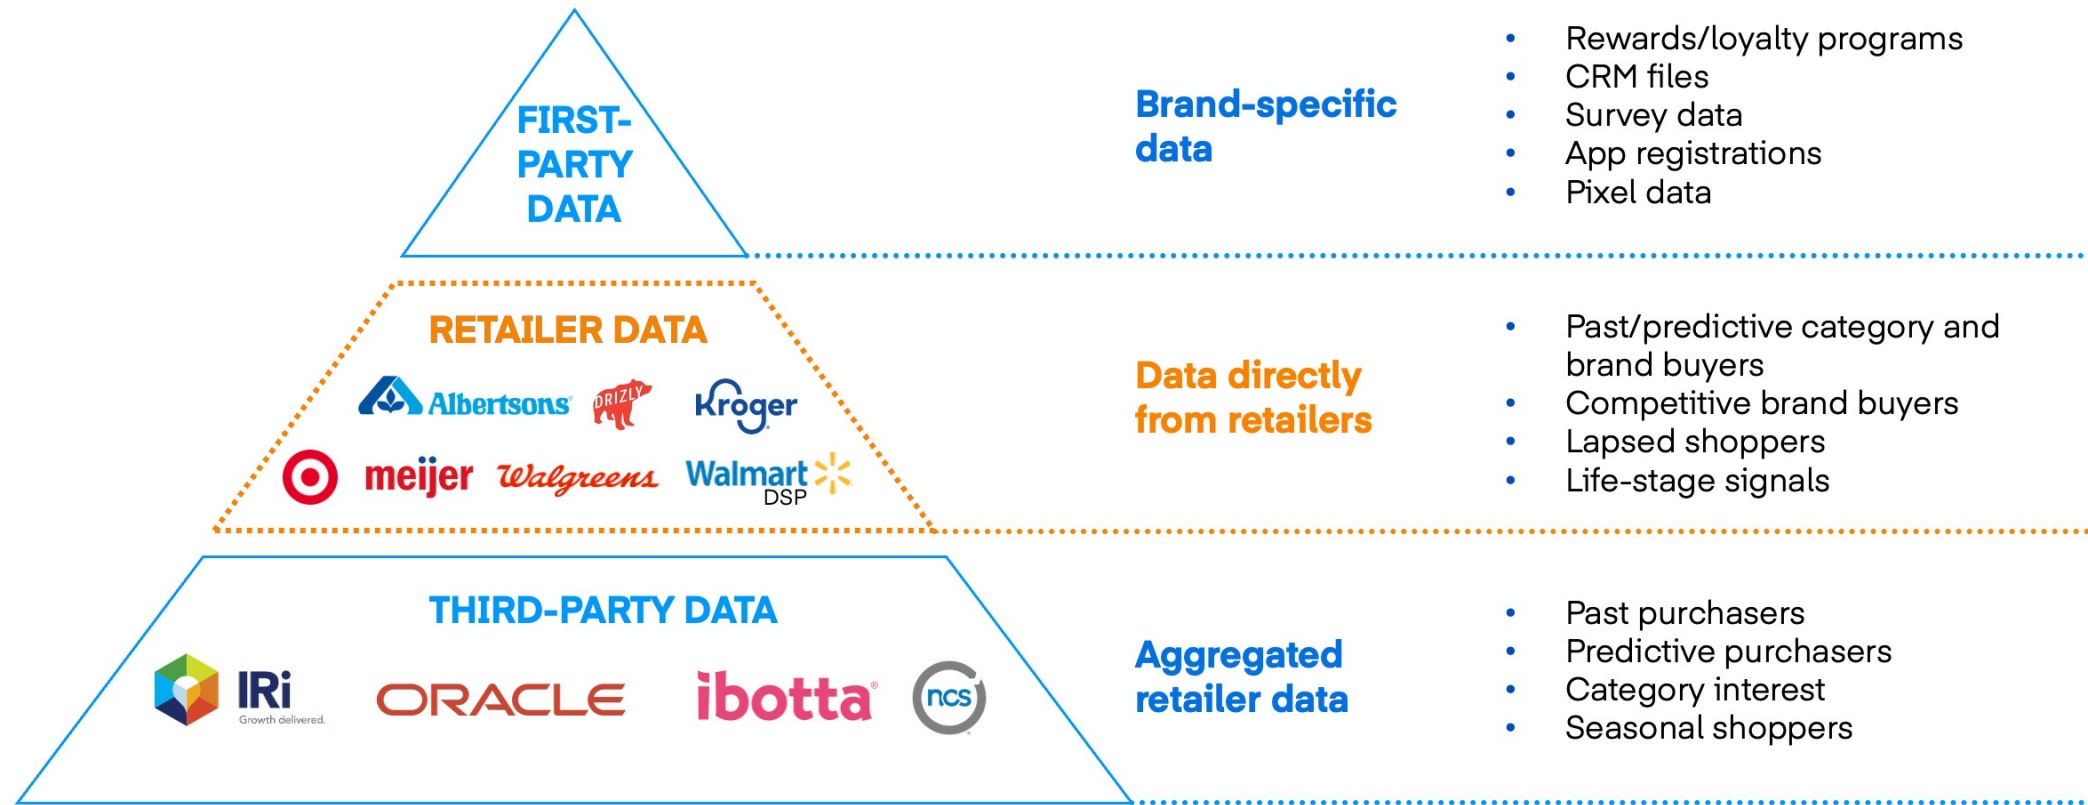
FIRST-PARTY DATA

Brand-specific data

- Rewards/loyalty programs
- CRM files
- Survey data
- App registrations
- Pixel data

RETAILER DATA

Albertsons DRIZLY Kroger

meijer Walgreens Walmart DSP

Data directly from retailers

- Past/predictive category and brand buyers
- Competitive brand buyers
- Lapsed shoppers
- Life-stage signals

THIRD-PARTY DATA

IRi Growth delivered. ORACLE ibotta ncs

Aggregated retailer data

- Past purchasers
- Predictive purchasers
- Category interest
- Seasonal shoppers